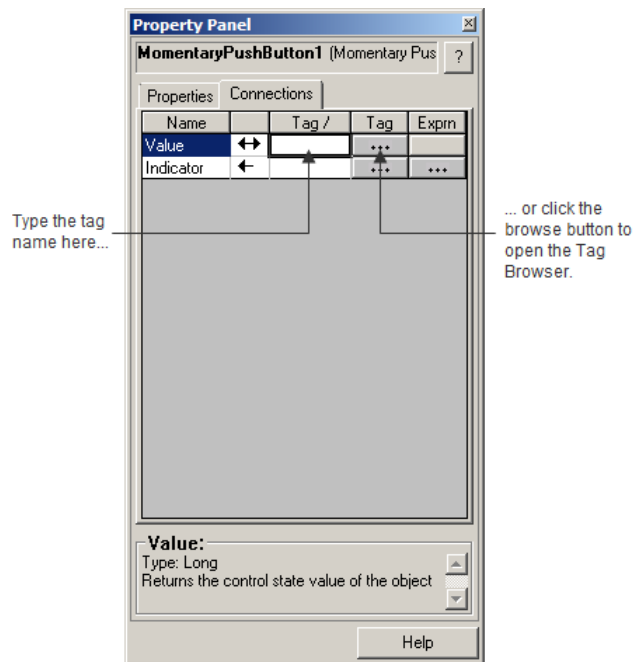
Property Panel

MomentaryPushButton1 (Momentary Pus ?

Properties Connections

| Name | | Tag / | Tag | Exprn |
|---|---|---|---|---|
| Value | ↔ | | ... | |
| Indicator | ← | | ... | ... |

Type the tag name here...

... or click the browse button to open the Tag Browser.

Value:
Type: Long
Returns the control state value of the object

Help